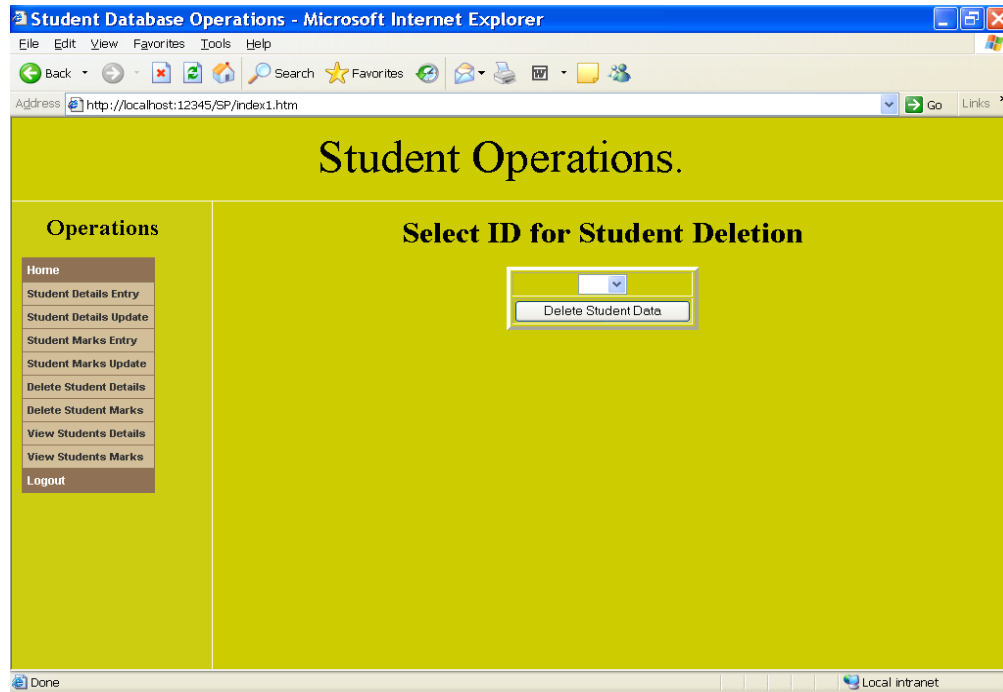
Student Database Operations - Microsoft Internet Explorer

File Edit View Favorites Tools Help

Back Search Favorites

Address http://localhost:12345/SP/index1.htm Go Links

Student Operations.

Operations

Home
Student Details Entry
Student Details Update
Student Marks Entry
Student Marks Update
Delete Student Details
Delete Student Marks
View Students Details
View Students Marks
Logout

Select ID for Student Deletion

Delete Student Data

Done

Local intranet